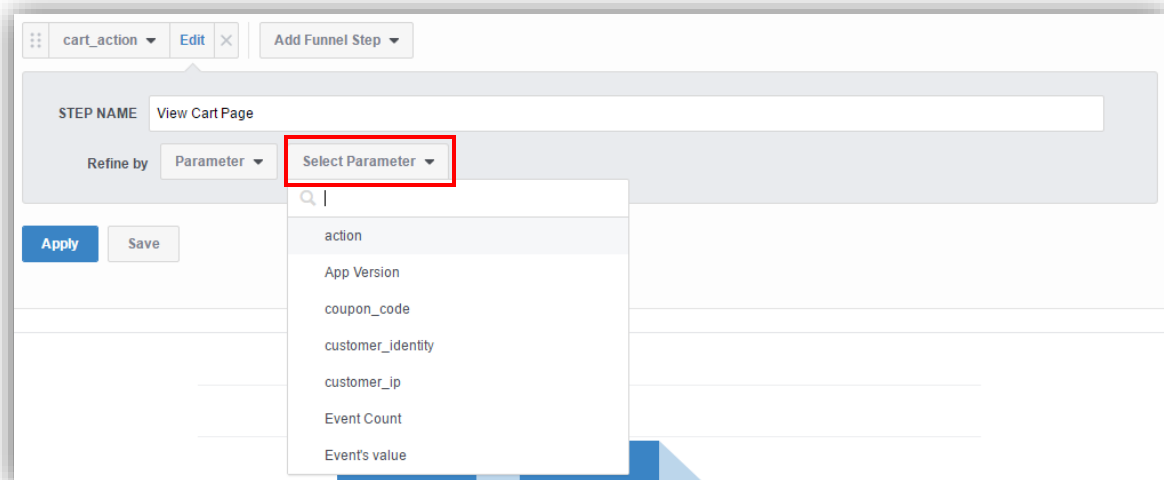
cart_action ▾ Edit × Add Funnel Step ▾

STEP NAME View Cart Page

Refine by Parameter ▾ Select Parameter ▾

action
App Version
coupon_code
customer_identity
customer_ip
Event Count
Event's value

Apply Save